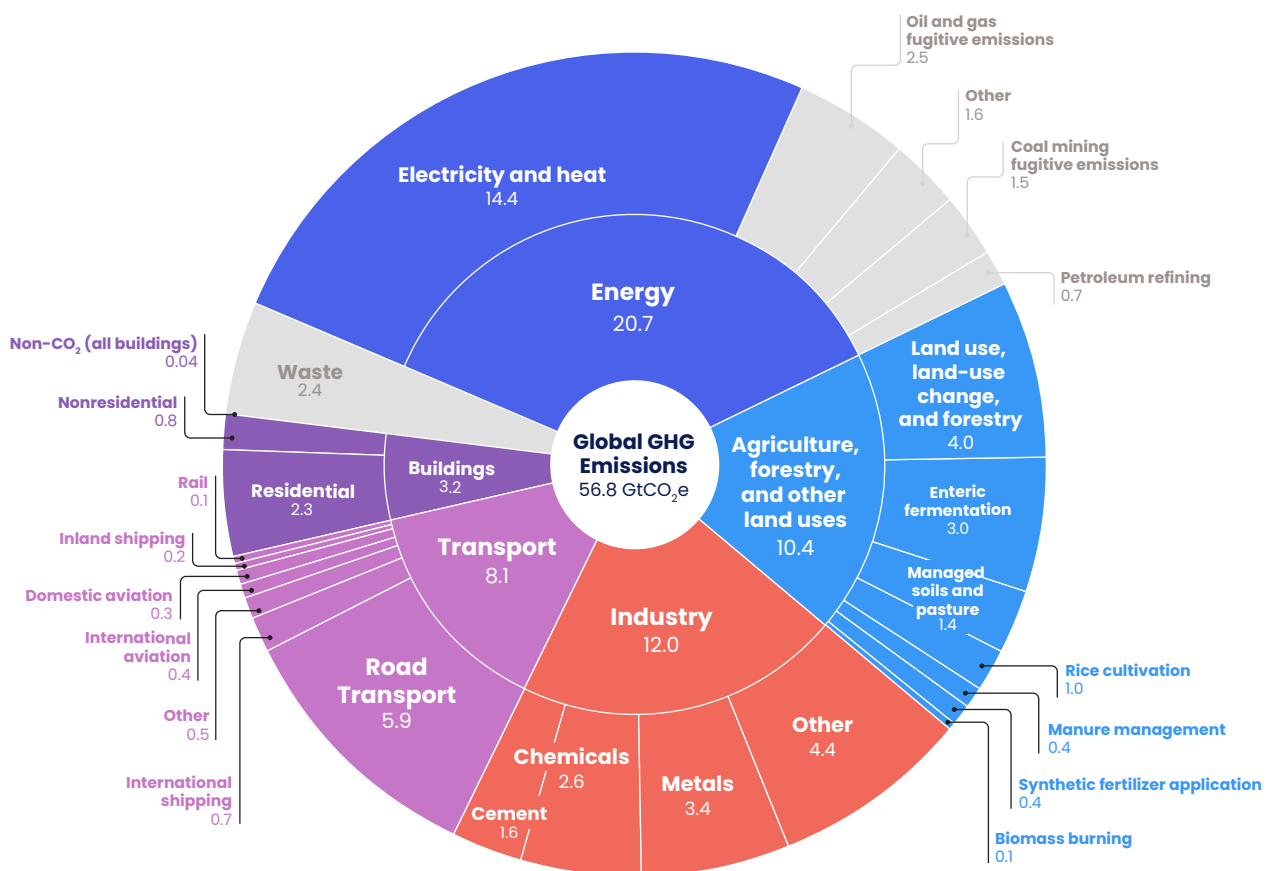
Global GHG Emissions
56.8 $GtCO_2e$

Energy
20.7

Electricity and heat
14.4

Oil and gas fugitive emissions
2.5

Other
1.6

Coal mining fugitive emissions
1.5

Petroleum refining
0.7

Agriculture, forestry, and other land uses
10.4

Land use, land-use change, and forestry
4.0

Enteric fermentation
3.0

Managed soils and pasture
1.4

Rice cultivation
1.0

Manure management
0.4

Synthetic fertilizer application
0.4

Biomass burning
0.1

Industry
12.0

Other
4.4

Metals
3.4

Chemicals
2.6

Cement
1.6

Transport
8.1

Road Transport
5.9

International shipping
0.7

Other
0.5

International aviation
0.4

Domestic aviation
0.3

Inland shipping
0.2

Rail
0.1

Buildings
3.2

Residential
2.3

Nonresidential
0.8

Non-$CO_2$ (all buildings)
0.04

Waste
2.4